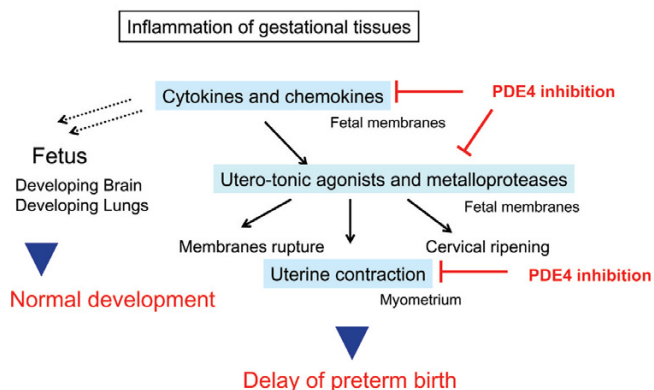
Inflammation of gestational tissues

Cytokines and chemokines

PDE4 inhibition

Fetal membranes

Fetus

Developing Brain
Developing Lungs

Utero-tonic agonists and metalloproteases

Fetal membranes

Membranes rupture

Cervical ripening

Uterine contraction

PDE4 inhibition

Myometrium

Normal development

Delay of preterm birth